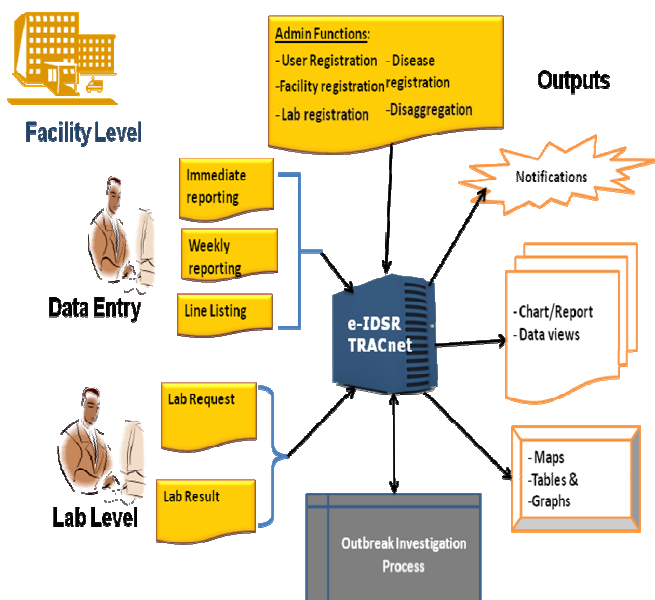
Facility Level

Admin Functions:

- User Registration
- Facility registration
- Lab registration

- Disease registration
- Disaggregation

Outputs

Immediate reporting

Weekly reporting

Line Listing

Data Entry

Notifications

e-IDSR TRACnet

- Chart/Report
- Data views

Lab Request

Lab Result

Lab Level

- Maps
- Tables &
- Graphs

Outbreak Investigation Process